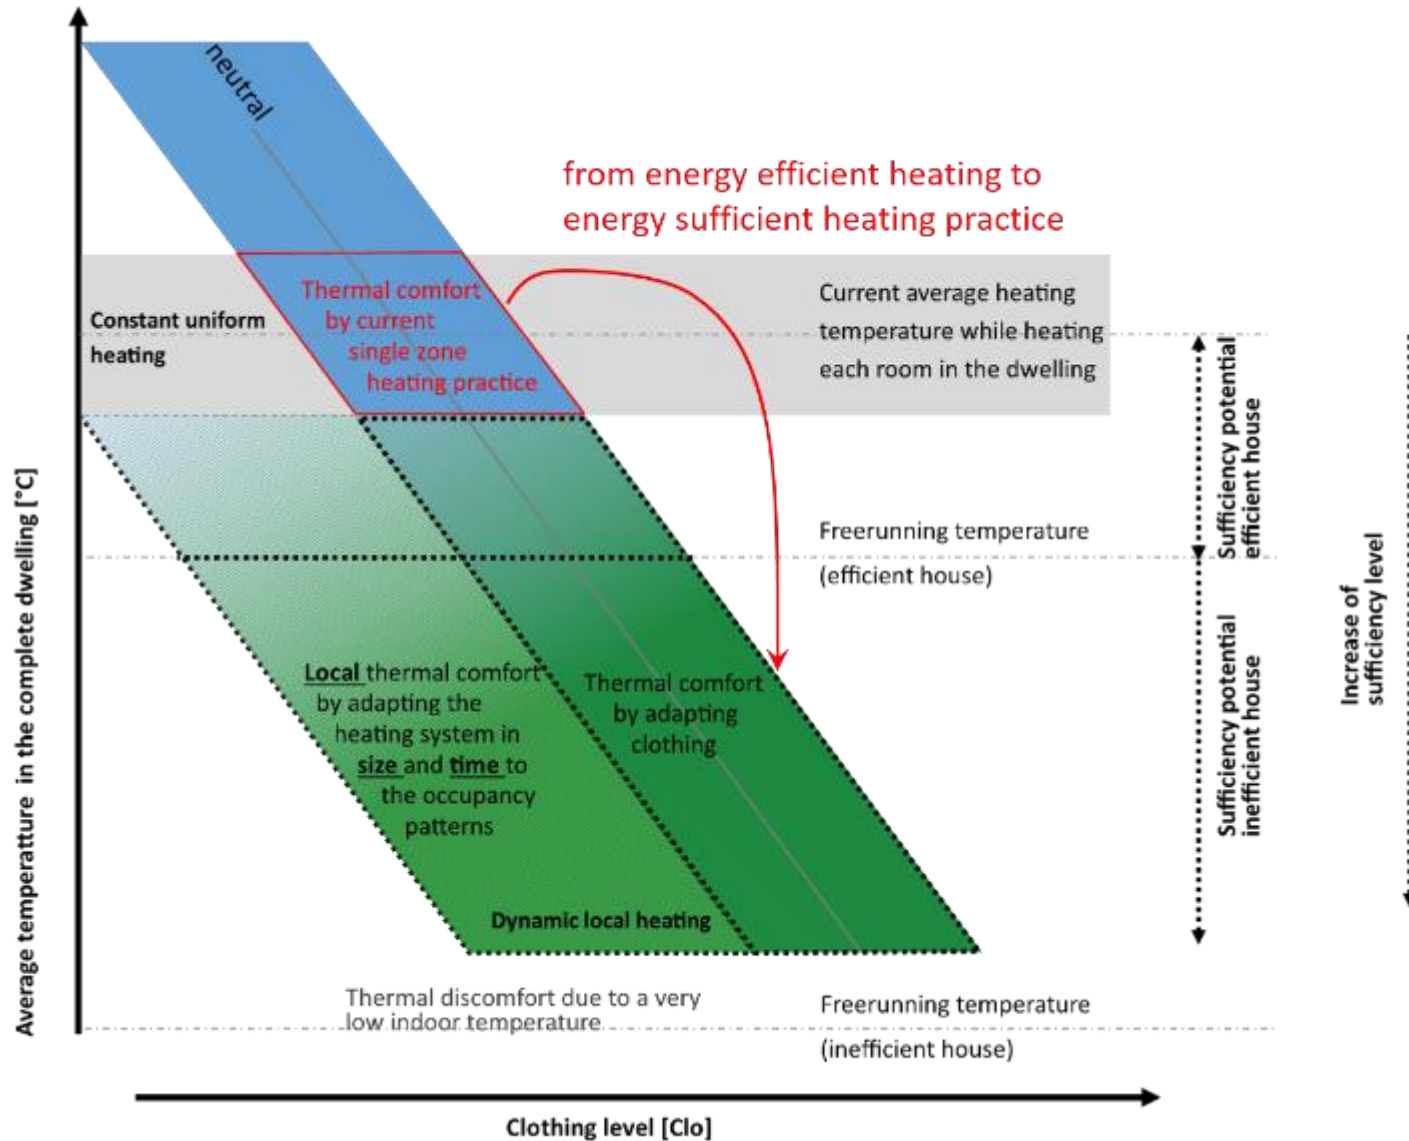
neutral

from energy efficient heating to energy sufficient heating practice

Constant uniform heating

Thermal comfort by current single zone heating practice

Current average heating temperature while heating each room in the dwelling

Sufficiency potential efficient house

Freerunning temperature (efficient house)

Increase of sufficiency level

Sufficiency potential inefficient house

Local thermal comfort by adapting the heating system in size and time to the occupancy patterns

Thermal comfort by adapting clothing

Dynamic local heating

Thermal discomfort due to a very low indoor temperature

Freerunning temperature (inefficient house)

Average temperatture in the complete dwelling [°C]

Clothing level [Clo]